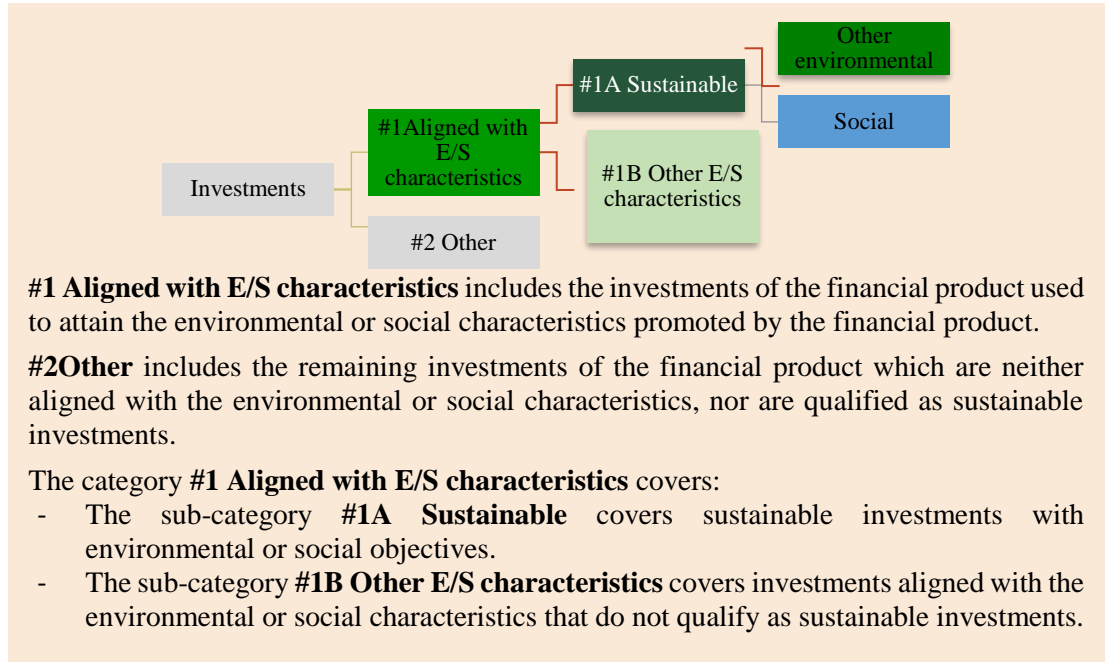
Investments

#1Aligned with E/S characteristics

#2 Other

#1A Sustainable

#1B Other E/S characteristics

Other environmental

Social

**#1 Aligned with E/S characteristics** includes the investments of the financial product used to attain the environmental or social characteristics promoted by the financial product.

**#2Other** includes the remaining investments of the financial product which are neither aligned with the environmental or social characteristics, nor are qualified as sustainable investments.

The category **#1 Aligned with E/S characteristics** covers:
- The sub-category **#1A Sustainable** covers sustainable investments with environmental or social objectives.
- The sub-category **#1B Other E/S characteristics** covers investments aligned with the environmental or social characteristics that do not qualify as sustainable investments.